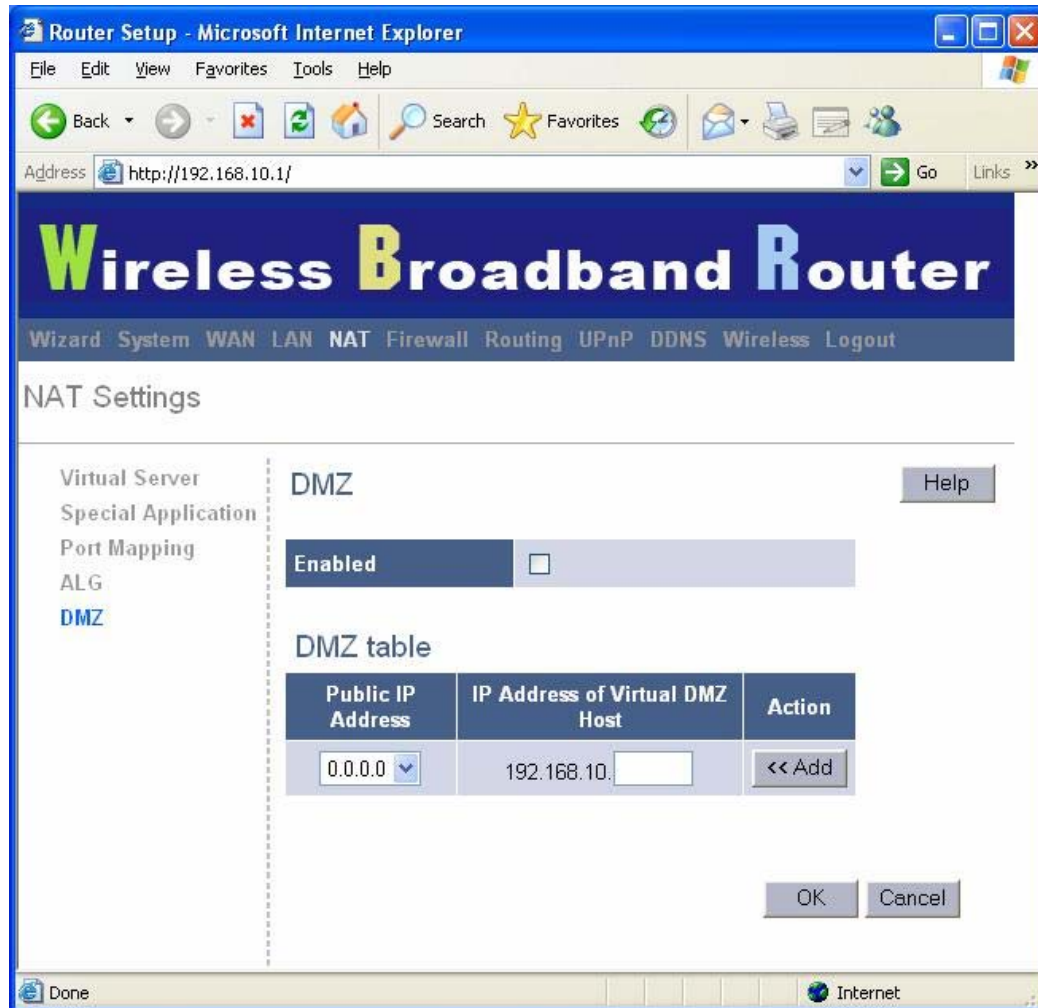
Router Setup - Microsoft Internet Explorer

File Edit View Favorites Tools Help

Back Search Favorites

Address http://192.168.10.1/ Go Links »

Wireless Broadband Router

Wizard System WAN LAN NAT Firewall Routing UPnP DDNS Wireless Logout

NAT Settings

Virtual Server
Special Application
Port Mapping
ALG
DMZ

DMZ

Help

Enabled

DMZ table

| Public IP Address | IP Address of Virtual DMZ Host | Action |
|---|---|---|
| 0.0.0.0 | 192.168.10. | << Add |

OK Cancel

Done

Internet